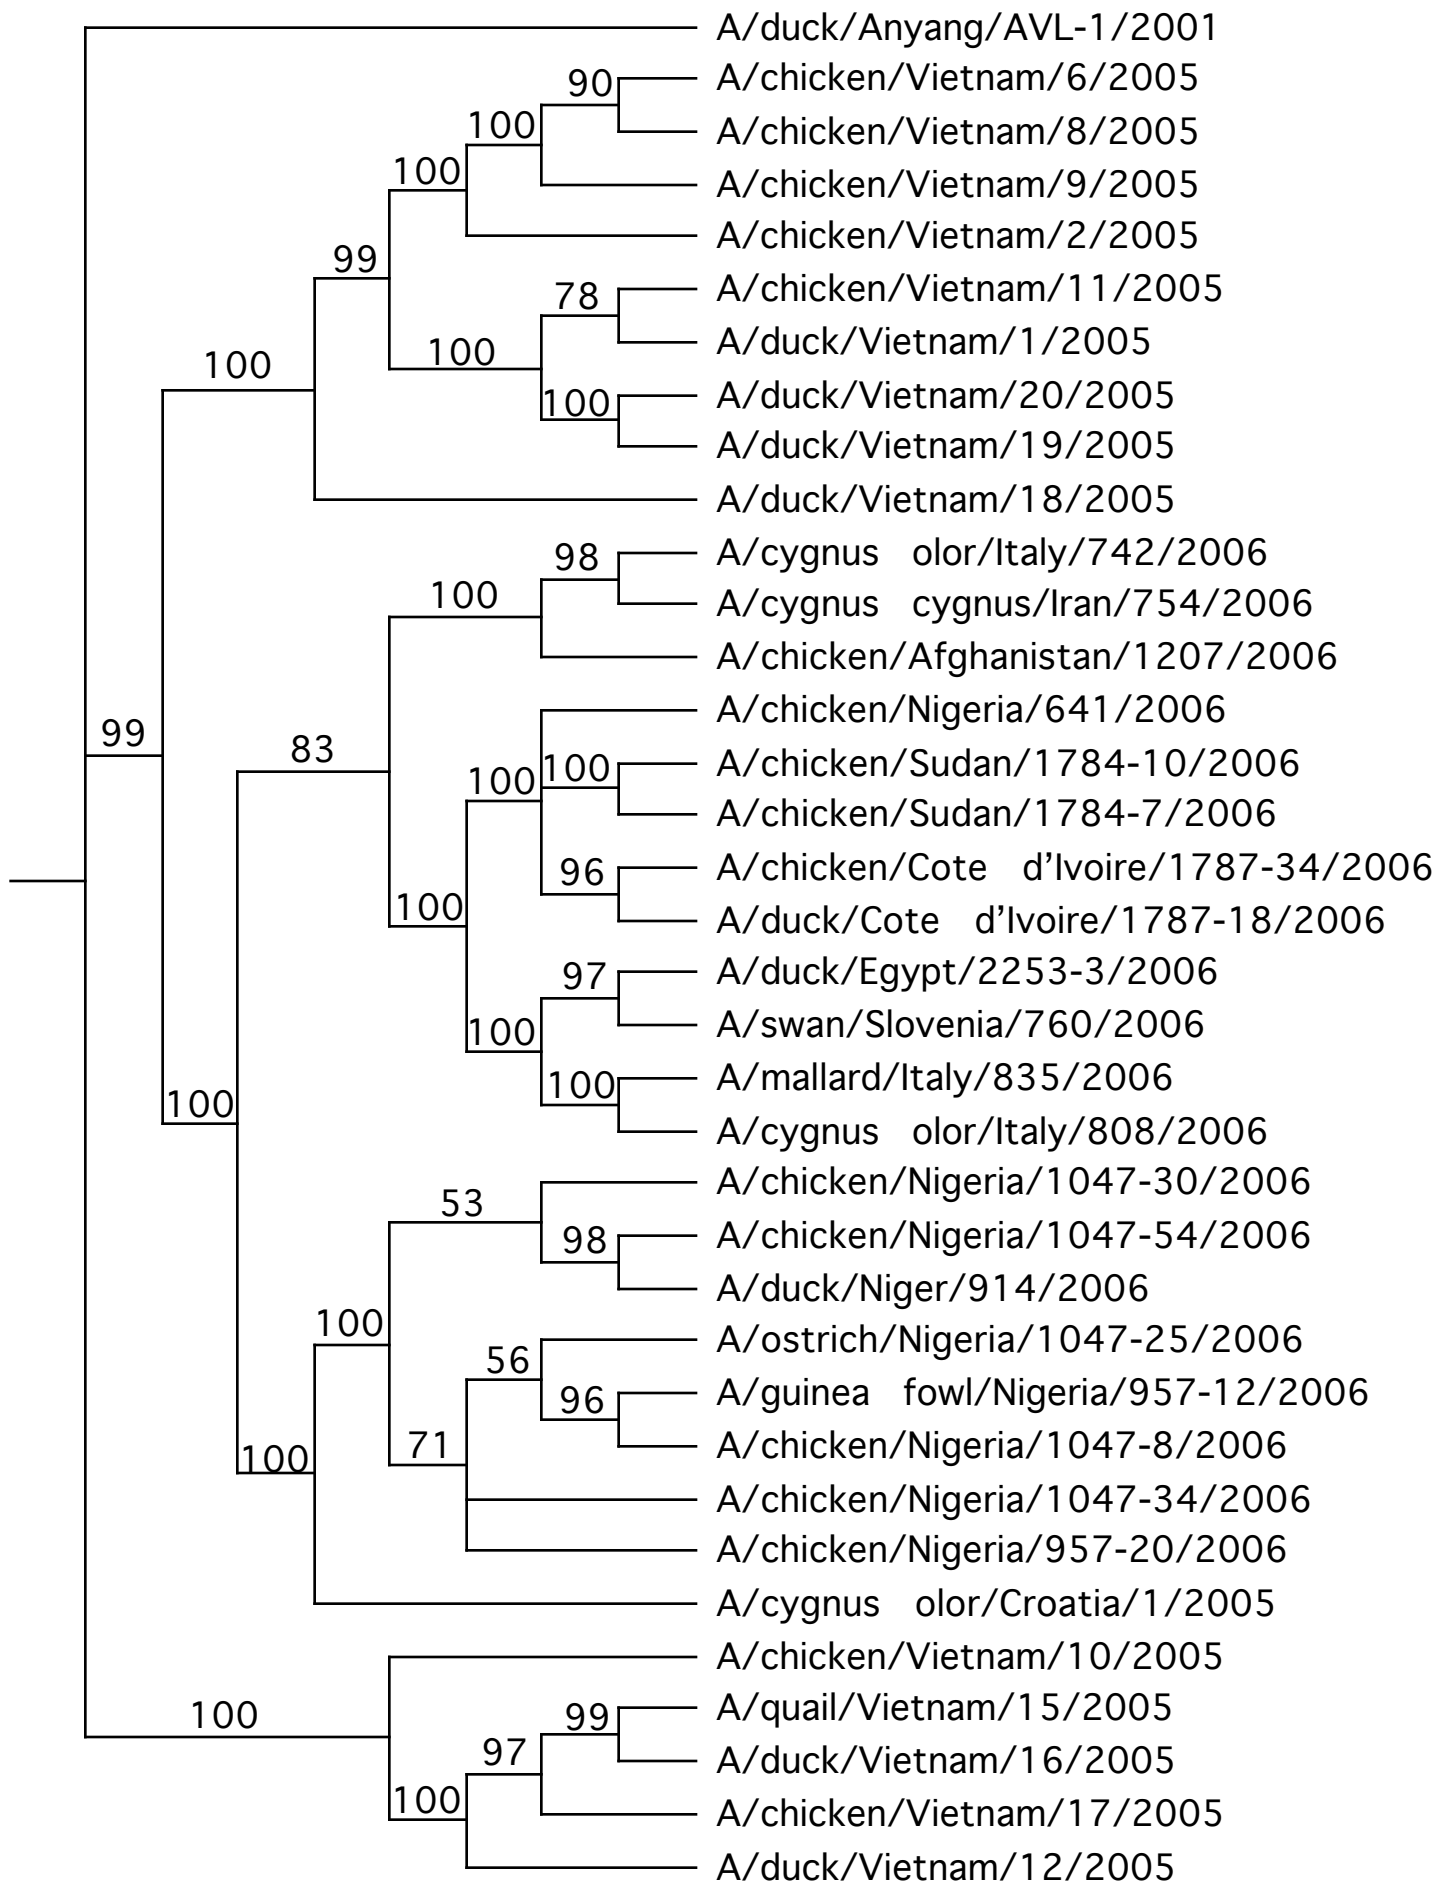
A/duck/Anyang/AVL-1/2001
90
A/chicken/Vietnam/6/2005
100
A/chicken/Vietnam/8/2005
100
A/chicken/Vietnam/9/2005
A/chicken/Vietnam/2/2005
99
78
A/chicken/Vietnam/11/2005
100
A/duck/Vietnam/1/2005
100
A/duck/Vietnam/20/2005
100
A/duck/Vietnam/19/2005
A/duck/Vietnam/18/2005
98
A/cygnus olor/Italy/742/2006
100
A/cygnus cygnus/Iran/754/2006
A/chicken/Afghanistan/1207/2006
A/chicken/Nigeria/641/2006
99
83
100
100
A/chicken/Sudan/1784-10/2006
A/chicken/Sudan/1784-7/2006
96
A/chicken/Cote d'Ivoire/1787-34/2006
100
A/duck/Cote d'Ivoire/1787-18/2006
97
A/duck/Egypt/2253-3/2006
100
A/swan/Slovenia/760/2006
100
A/mallard/Italy/835/2006
100
A/cygnus olor/Italy/808/2006
A/chicken/Nigeria/1047-30/2006
53
98
A/chicken/Nigeria/1047-54/2006
A/duck/Niger/914/2006
100
A/ostrich/Nigeria/1047-25/2006
56
96
A/guinea fowl/Nigeria/957-12/2006
71
A/chicken/Nigeria/1047-8/2006
100
A/chicken/Nigeria/1047-34/2006
A/chicken/Nigeria/957-20/2006
A/cygnus olor/Croatia/1/2005
A/chicken/Vietnam/10/2005
100
99
A/quail/Vietnam/15/2005
97
A/duck/Vietnam/16/2005
100
A/chicken/Vietnam/17/2005
A/duck/Vietnam/12/2005